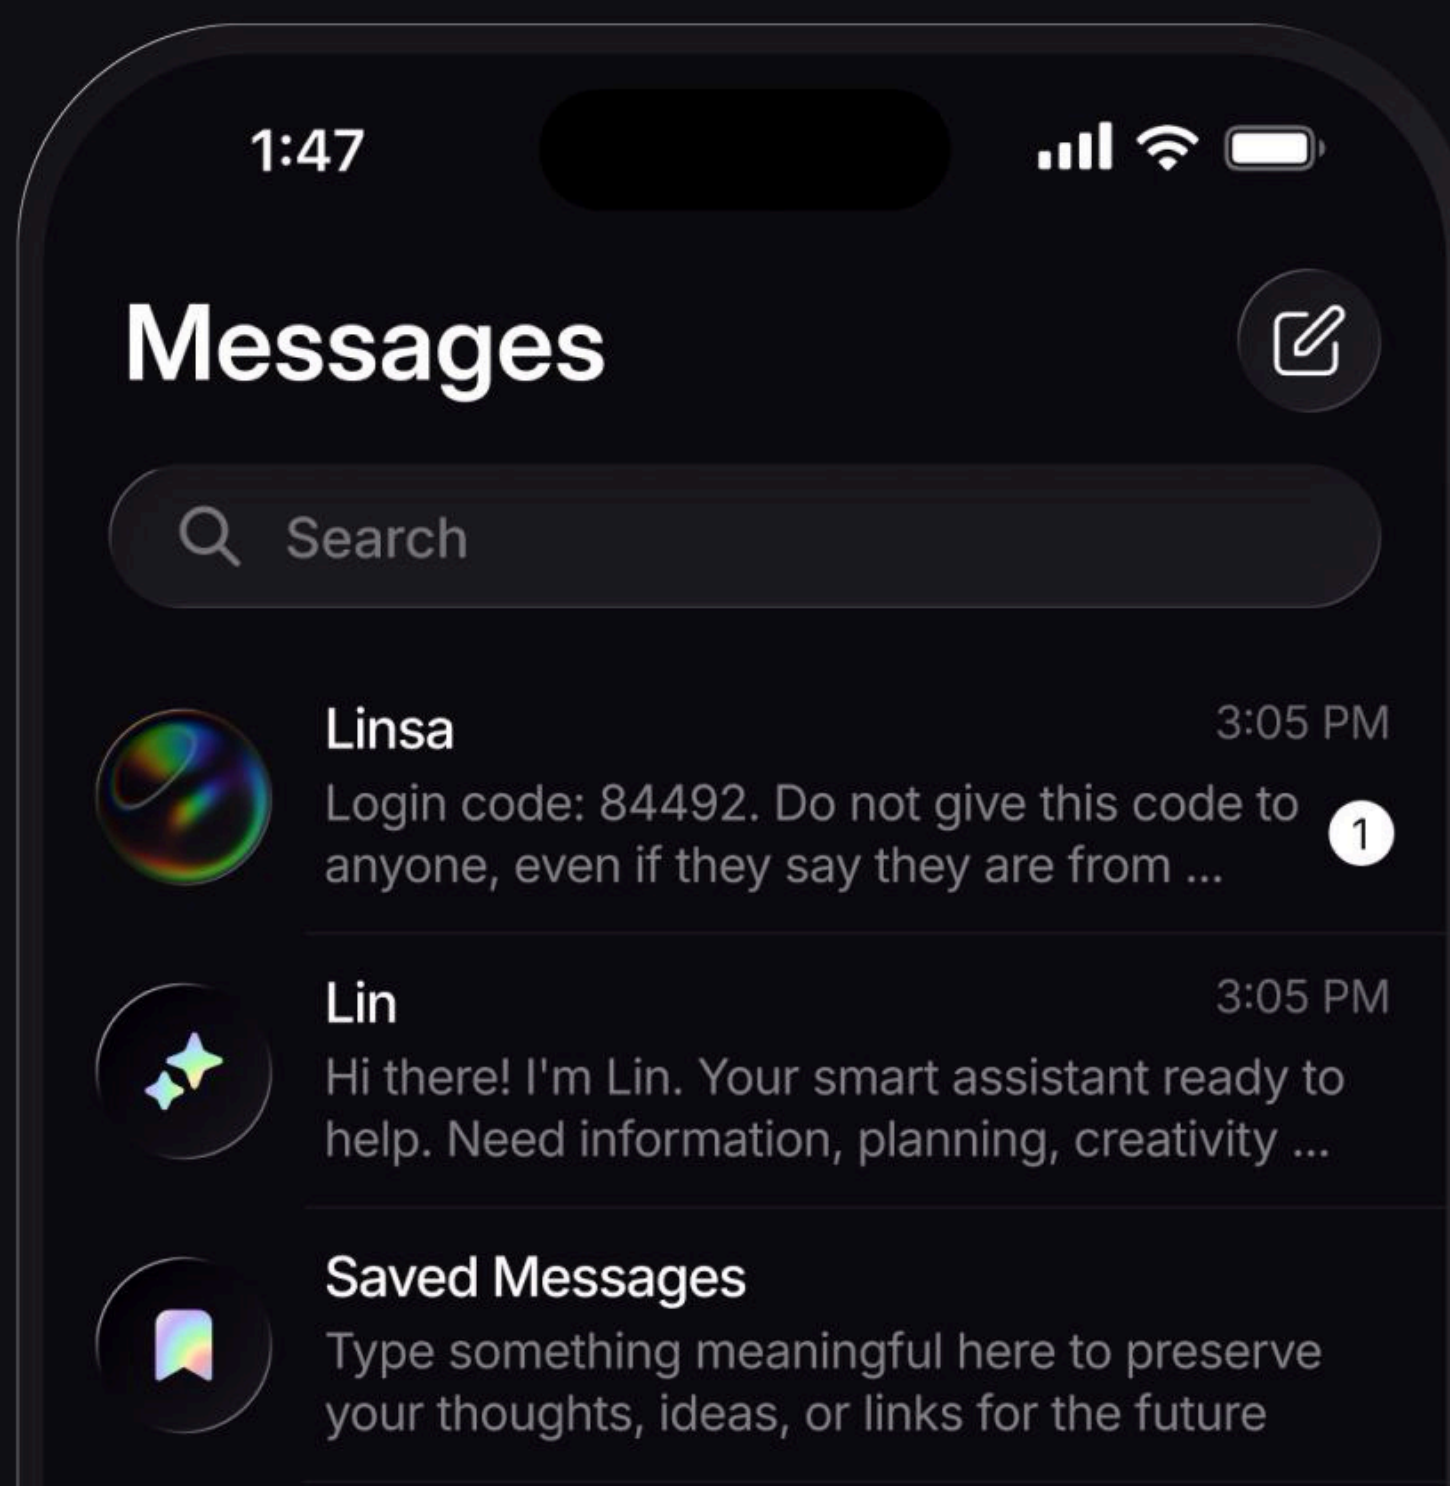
1:47

Messages

Search

Linsa
3:05 PM
Login code: 84492. Do not give this code to anyone, even if they say they are from ...
1

Lin
3:05 PM
Hi there! I'm Lin. Your smart assistant ready to help. Need information, planning, creativity ...

Saved Messages
Type something meaningful here to preserve your thoughts, ideas, or links for the future